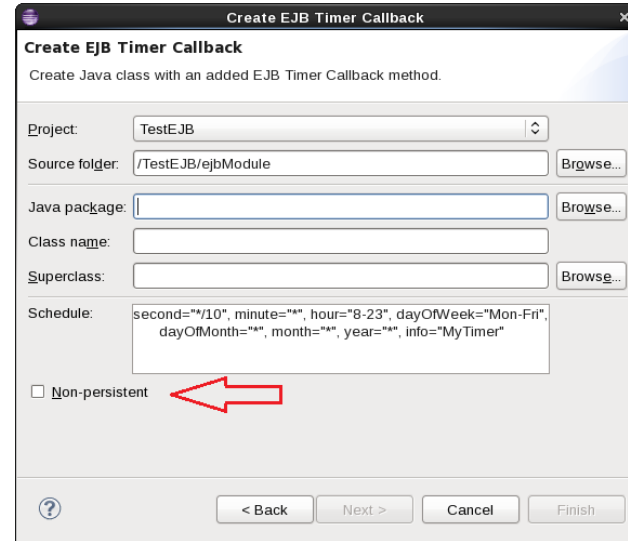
Create EJB Timer Callback

Create EJB Timer Callback

Create Java class with an added EJB Timer Callback method.

Project: TestEJB

Source folder: /TestEJB/ejbModule Browse...

Java package: Browse...

Class name:

Superclass: Browse...

Schedule: second="*/10", minute="*", hour="8-23", dayOfWeek="Mon-Fri", dayOfMonth="*", month="*", year="*", info="MyTimer"

Non-persistent

?

< Back Next > Cancel Finish